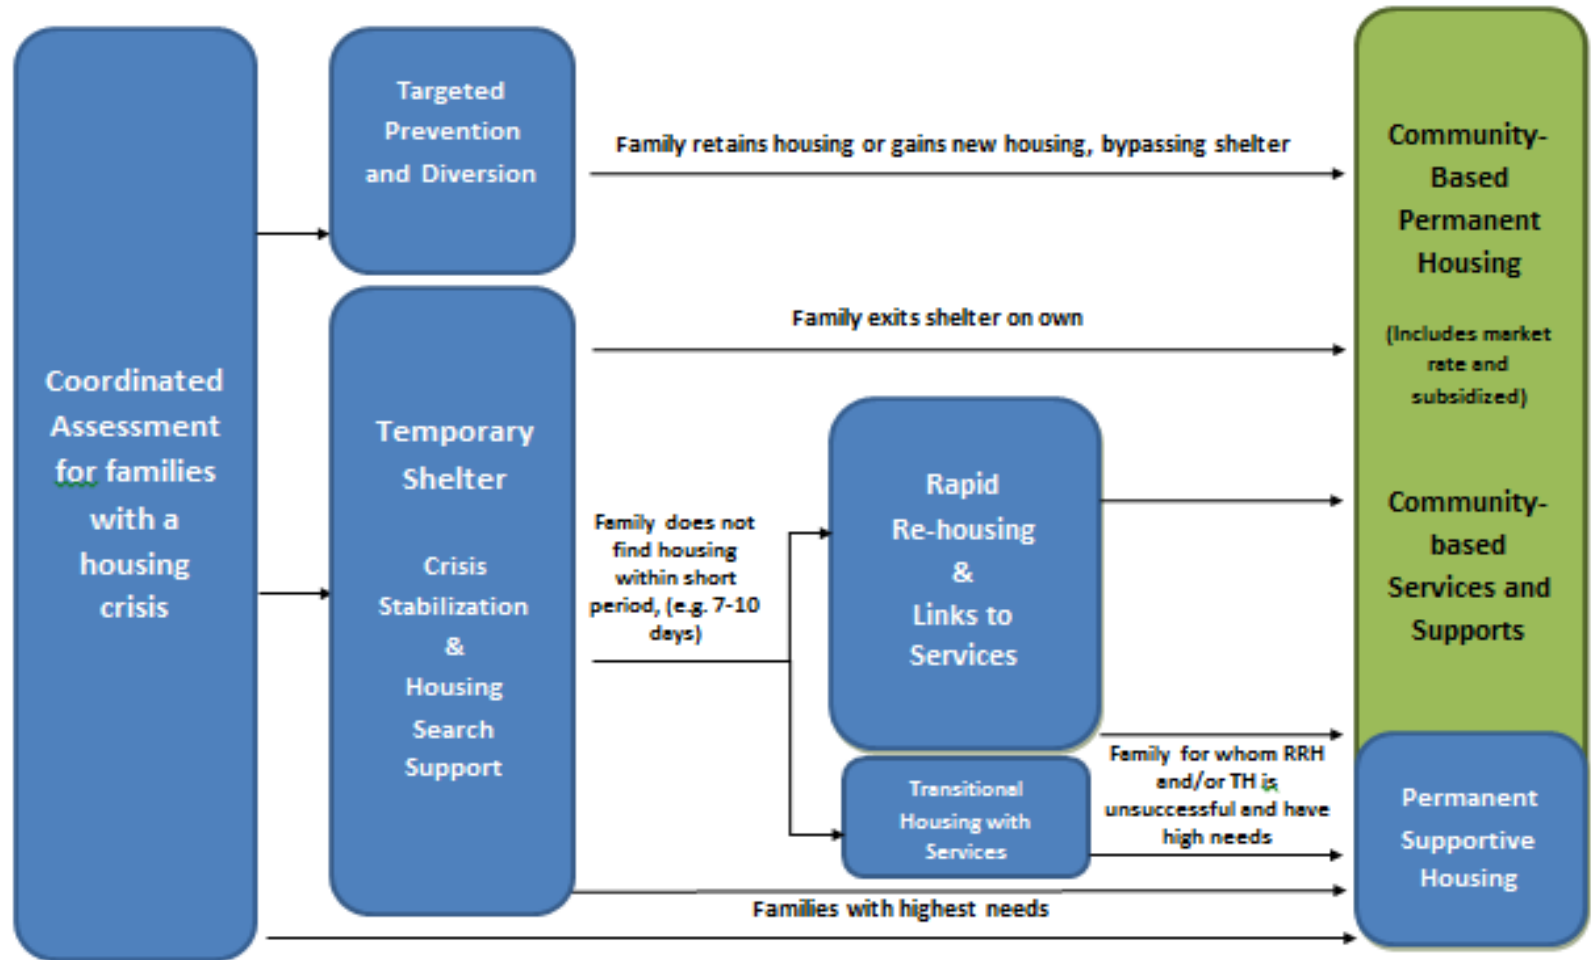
Coordinated Assessment for families with a housing crisis

Targeted Prevention and Diversion

Family retains housing or gains new housing, bypassing shelter

Temporary Shelter

Crisis Stabilization & Housing Search Support

Family exits shelter on own

Family does not find housing within short period, (e.g. 7-10 days)

Rapid Re-housing & Links to Services

Transitional Housing with Services

Family for whom RRH and/or TH is unsuccessful and have high needs

Families with highest needs

Community-Based Permanent Housing

(Includes market rate and subsidized)

Community-based Services and Supports

Permanent Supportive Housing